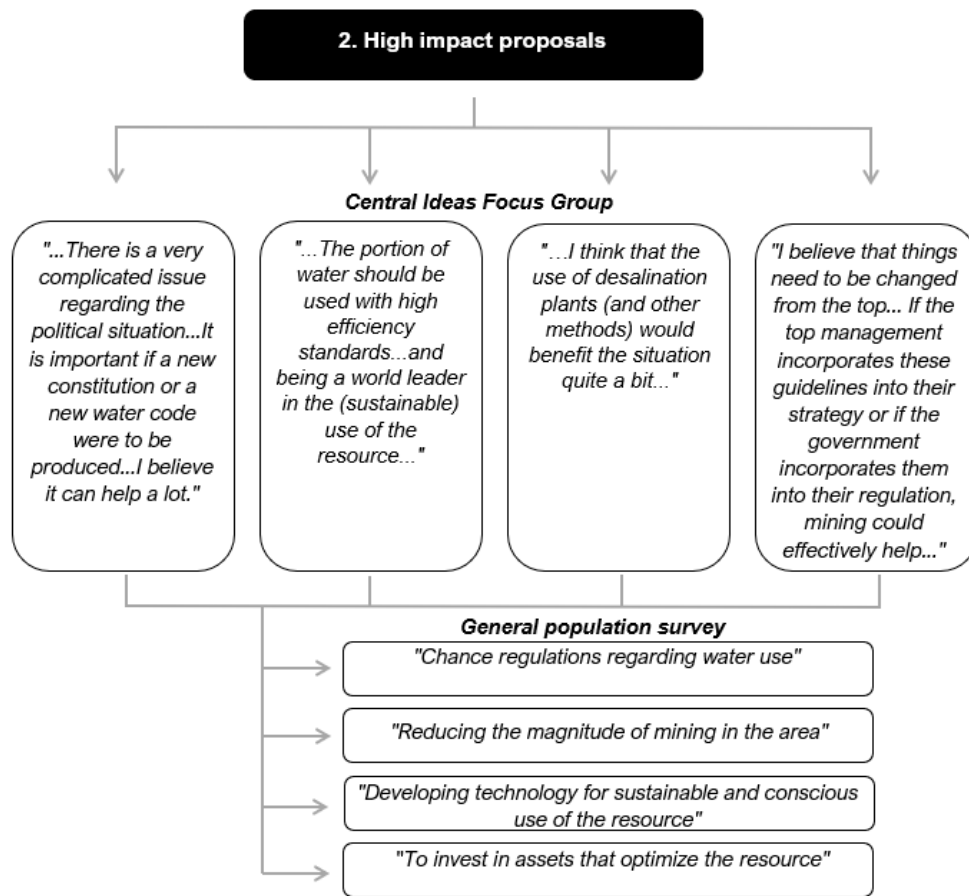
2. High impact proposals

Central Ideas Focus Group

"...There is a very complicated issue regarding the political situation...It is important if a new constitution or a new water code were to be produced...I believe it can help a lot."

"...The portion of water should be used with high efficiency standards...and being a world leader in the (sustainable) use of the resource..."

"...I think that the use of desalination plants (and other methods) would benefit the situation quite a bit..."

"I believe that things need to be changed from the top... If the top management incorporates these guidelines into their strategy or if the government incorporates them into their regulation, mining could effectively help..."

General population survey

"Chance regulations regarding water use"

"Reducing the magnitude of mining in the area"

"Developing technology for sustainable and conscious use of the resource"

"To invest in assets that optimize the resource"